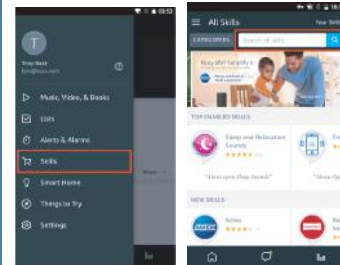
T

Troy Beck

Music, Video, & Books

Lists

Alerts & Alarms

Skills

Smart Home

Things to Try

Settings

All Skills

Your Skills

CATEGORIES

Search all skills

TOP ENABLED SKILLS

Sleep and Relaxation Sounds

NEW SKILLS

AMEX